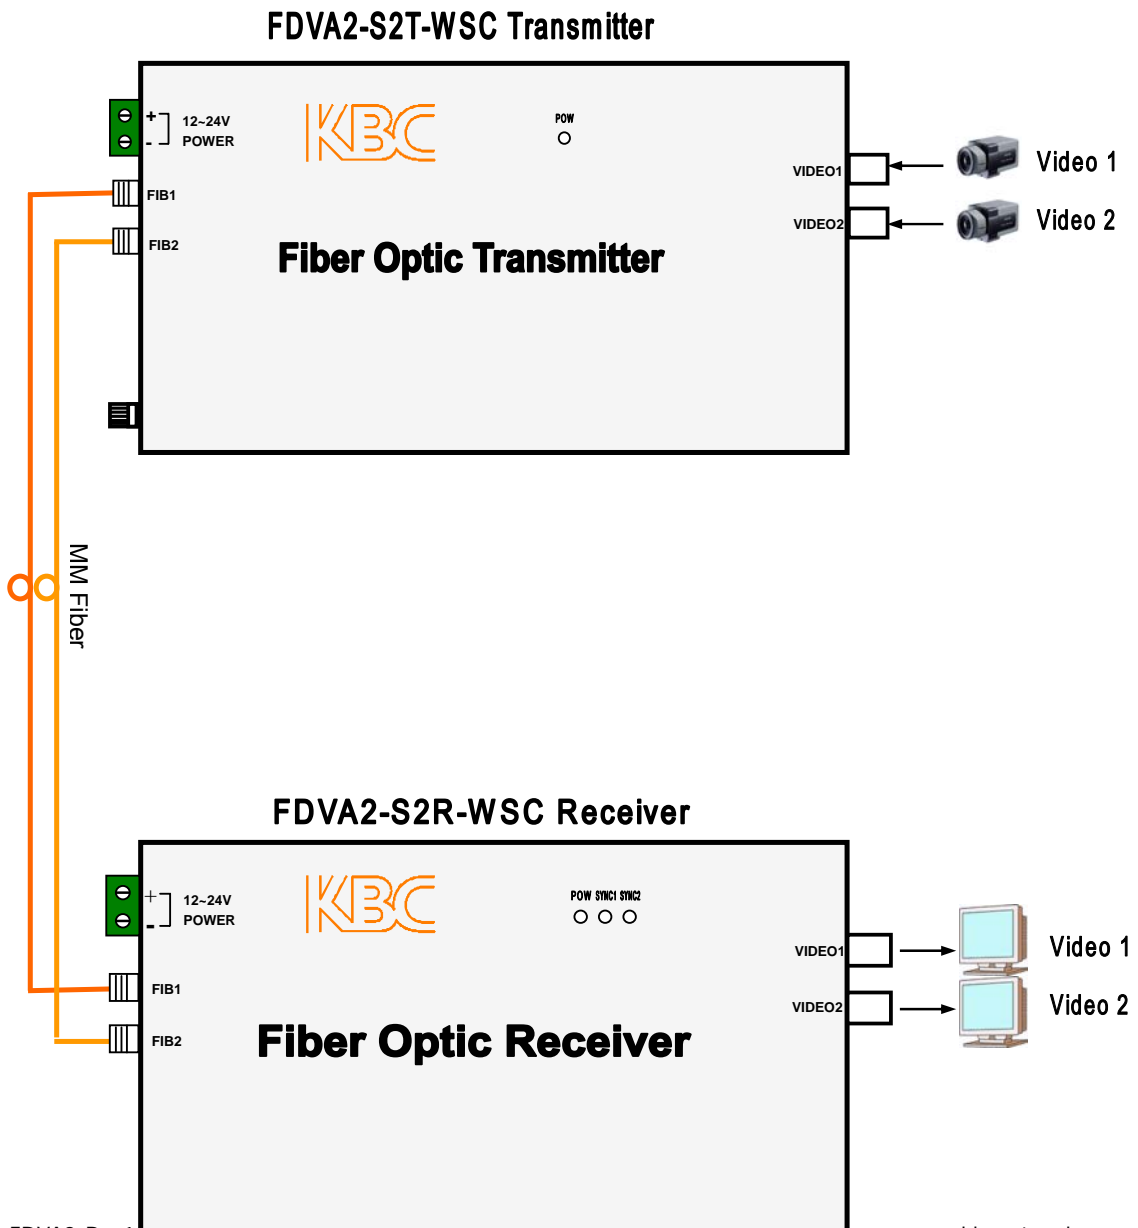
FDVA2-S2T-WSC Transmitter

+
-
12~24V
POWER

KBC

POW

FIB1
FIB2

VIDEO1
VIDEO2

Video 1
Video 2

Fiber Optic Transmitter

MM Fiber

FDVA2-S2R-WSC Receiver

+
-
12~24V
POWER

KBC

POW SYNC1 SYNC2

FIB1
FIB2

VIDEO1
VIDEO2

Video 1
Video 2

Fiber Optic Receiver

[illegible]